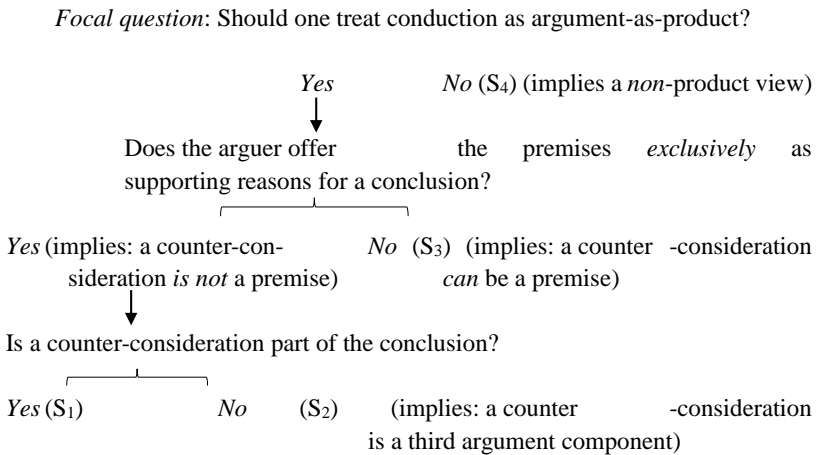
*Focal question*: Should one treat conduction as argument-as-product?

*Yes* *No* ($S_4$) (implies a *non*-product view)

Does the arguer offer the premises *exclusively* as supporting reasons for a conclusion?

*Yes* (implies: a counter-consideration *is not* a premise) *No* ($S_3$) (implies: a counter -consideration *can* be a premise)

Is a counter-consideration part of the conclusion?

*Yes* ($S_1$) *No* ($S_2$) (implies: a counter -consideration is a third argument component)